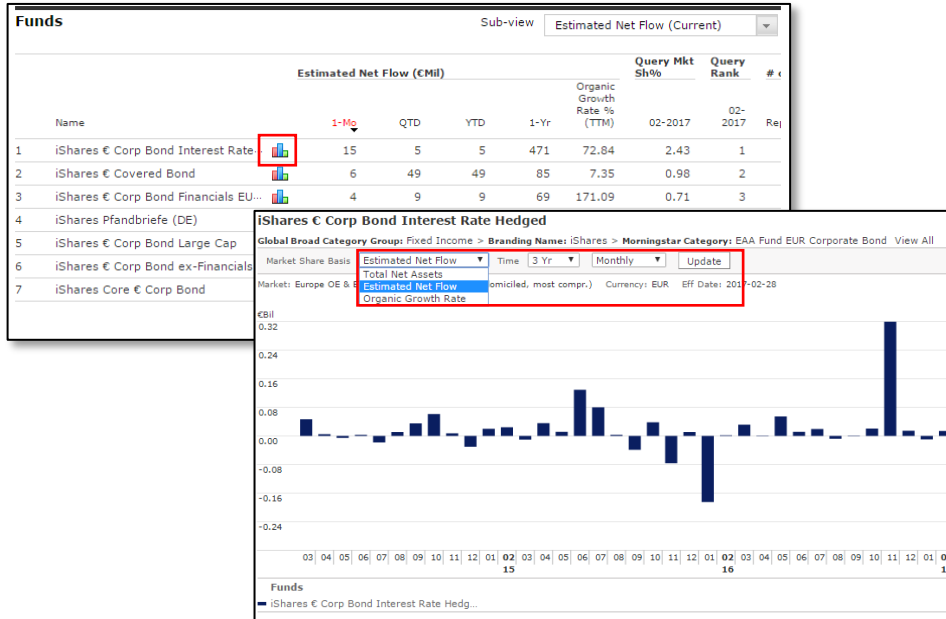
Funds

Sub-view Estimated Net Flow (Current)

| | Name | 1-Mo | QTD | YTD | 1-Yr | Organic Growth Rate % (TTM) | Query Mkt Sh% 02-2017 | Query Rank 02-2017 | # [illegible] Re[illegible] |
|---|---|---|---|---|---|---|---|---|---|
| 1 | iShares € Corp Bond Interest Rate... | 15 | 5 | 5 | 471 | 72.84 | 2.43 | 1 | |
| 2 | iShares € Covered Bond | 6 | 49 | 49 | 85 | 7.35 | 0.98 | 2 | |
| 3 | iShares € Corp Bond Financials EU... | 4 | 9 | 9 | 69 | 171.09 | 0.71 | 3 | |
| 4 | iShares Pfandbriefe (DE) | | | | | | | | |
| 5 | iShares € Corp Bond Large Cap | | | | | | | | |
| 6 | iShares € Corp Bond ex-Financials | | | | | | | | |
| 7 | iShares Core € Corp Bond | | | | | | | | |

Estimated Net Flow (€Mil)

iShares € Corp Bond Interest Rate Hedged

Global Broad Category Group: Fixed Income > Branding Name: iShares > Morningstar Category: EAA Fund EUR Corporate Bond View All

Market Share Basis Estimated Net Flow ▼ Time 3 Yr ▼ Monthly ▼ Update

Total Net Assets
Estimated Net Flow
Organic Growth Rate

Market: Europe OE & E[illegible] omiciled, most compr.) Currency: EUR Eff Date: 2017-02-28

€Bil
0.32
0.24
0.16
0.08
0.00
-0.08
-0.16
-0.24

03 04 05 06 07 08 09 10 11 12 01 02 03 04 05 06 07 08 09 10 11 12 01 02 03 04 05 06 07 08 09 10 11 12 01 0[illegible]
15 16 1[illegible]

Funds
iShares € Corp Bond Interest Rate Hedg...